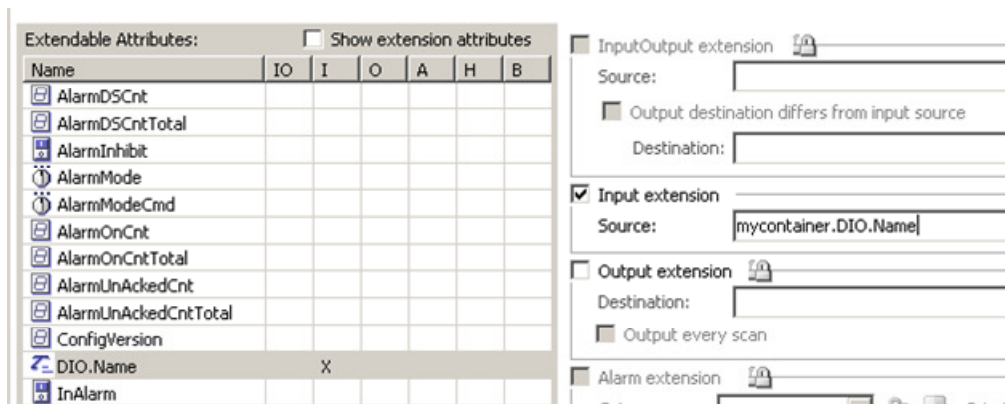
Extendable Attributes: Show extension attributes

| Name | IO | I | O | A | H | B |
|---|---|---|---|---|---|---|
| AlarmDSCnt | | | | | | |
| AlarmDSCntTotal | | | | | | |
| AlarmInhibit | | | | | | |
| AlarmMode | | | | | | |
| AlarmModeCmd | | | | | | |
| AlarmOnCnt | | | | | | |
| AlarmOnCntTotal | | | | | | |
| AlarmUnAckedCnt | | | | | | |
| AlarmUnAckedCntTotal | | | | | | |
| ConfigVersion | | | | | | |
| DIO.Name | | X | | | | |
| InAlarm | | | | | | |

InputOutput extension
Source:
Output destination differs from input source
Destination:

Input extension
Source: mycontainer.DIO.Name

Output extension
Destination:
Output every scan

Alarm extension